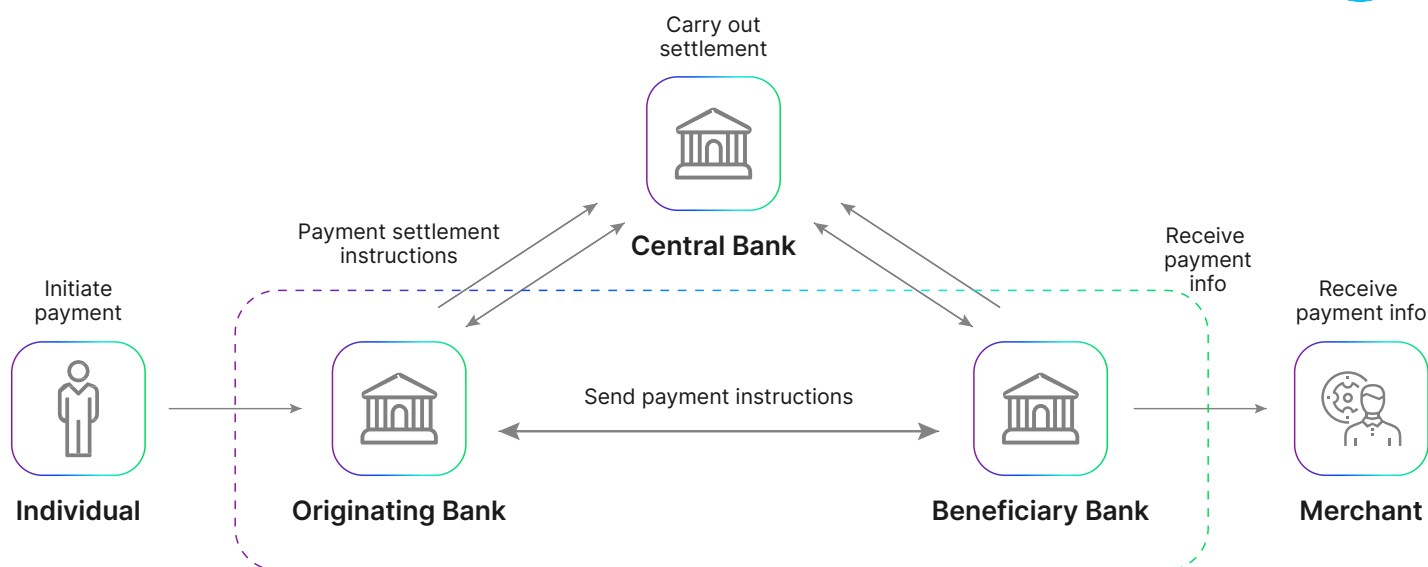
Carry out settlement

Central Bank

Payment settlement instructions

Receive payment info

Initiate payment

Receive payment info

Send payment instructions

Individual

Originating Bank

Beneficiary Bank

Merchant